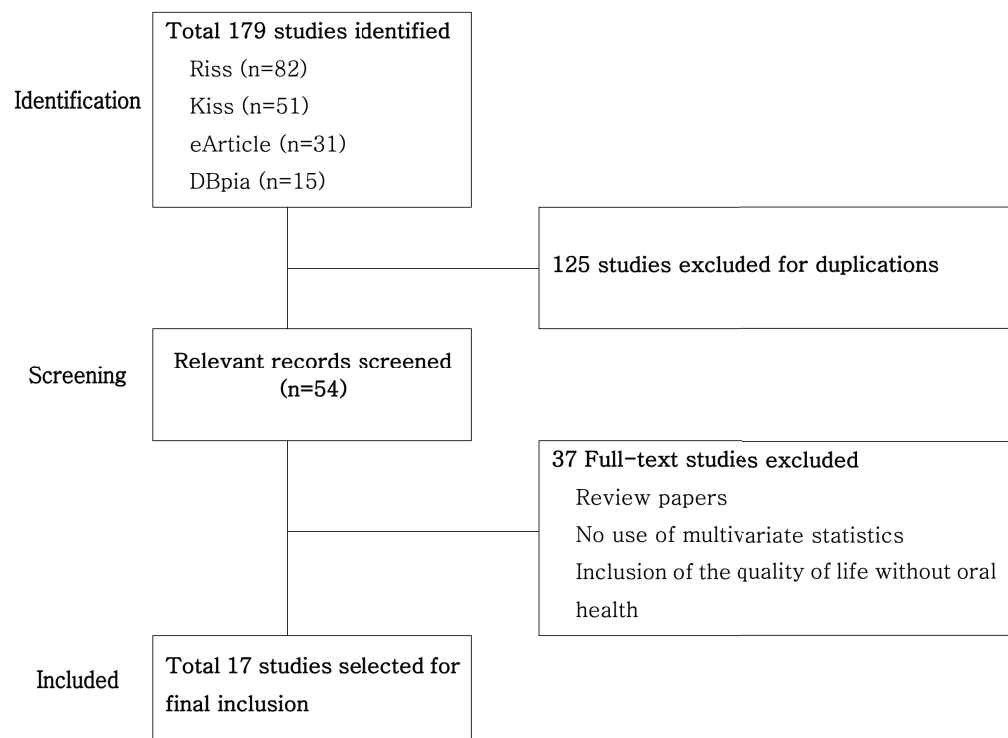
Identification

Total 179 studies identified
Riss (n=82)
Kiss (n=51)
eArticle (n=31)
DBpia (n=15)

125 studies excluded for duplications

Screening

Relevant records screened (n=54)

37 Full-text studies excluded
Review papers
No use of multivariate statistics
Inclusion of the quality of life without oral health

Included

Total 17 studies selected for final inclusion